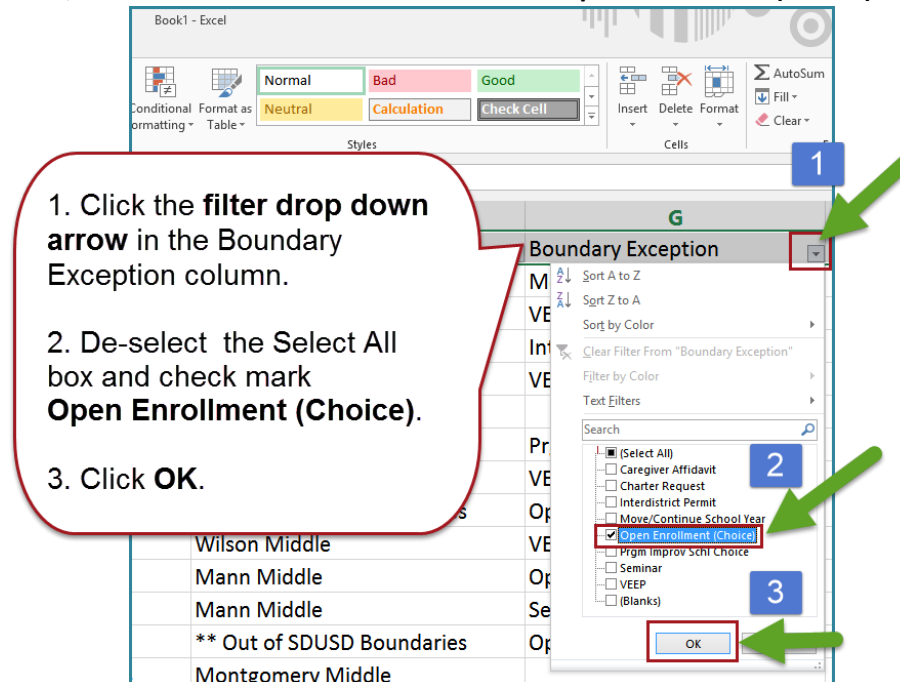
Book1 - Excel

Conditional Formatting
Format as Table
Normal
Bad
Good
Neutral
Calculation
Check Cell
Styles
Insert
Delete
Format
Cells
AutoSum
Fill
Clear

1. Click the **filter drop down arrow** in the Boundary Exception column.

2. De-select the Select All box and check mark **Open Enrollment (Choice)**.

3. Click **OK**.

1

G
Boundary Exception
Sort A to Z
Sort Z to A
Sort by Color
Clear Filter From "Boundary Exception"
Filter by Color
Text Filters
Search
(Select All)
Caregiver Affidavit
Charter Request
Interdistrict Permit
Move/Continue School Year
Open Enrollment (Choice)
Prgm Improv Schl Choice
Seminar
VEEP
(Blanks)
OK

2
3

M
VE
Int
VE
Pr
VE
Op
VE
Op
Se
Op

s
Wilson Middle
Mann Middle
Mann Middle
** Out of SDUSD Boundaries
Montgomery Middle